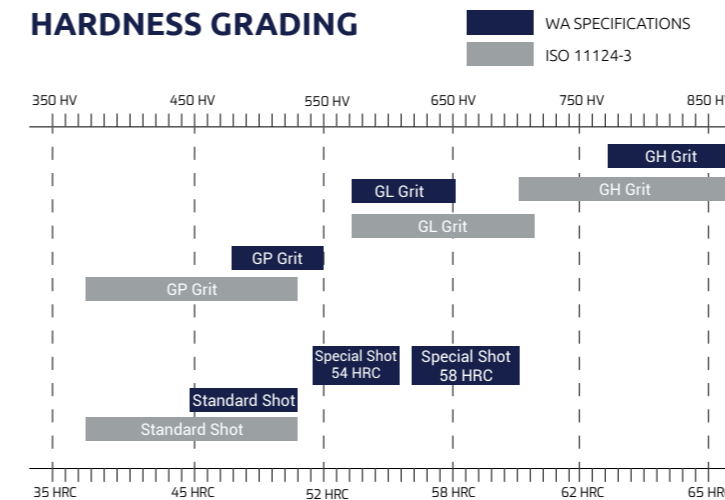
HARDNESS GRADING

WA SPECIFICATIONS
ISO 11124-3

350 HV 450 HV 550 HV 650 HV 750 HV 850 HV

GH Grit
GH Grit
GL Grit
GL Grit
GP Grit
GP Grit
Special Shot 54 HRC
Special Shot 58 HRC
Standard Shot
Standard Shot

35 HRC 45 HRC 52 HRC 58 HRC 62 HRC 65 HRC